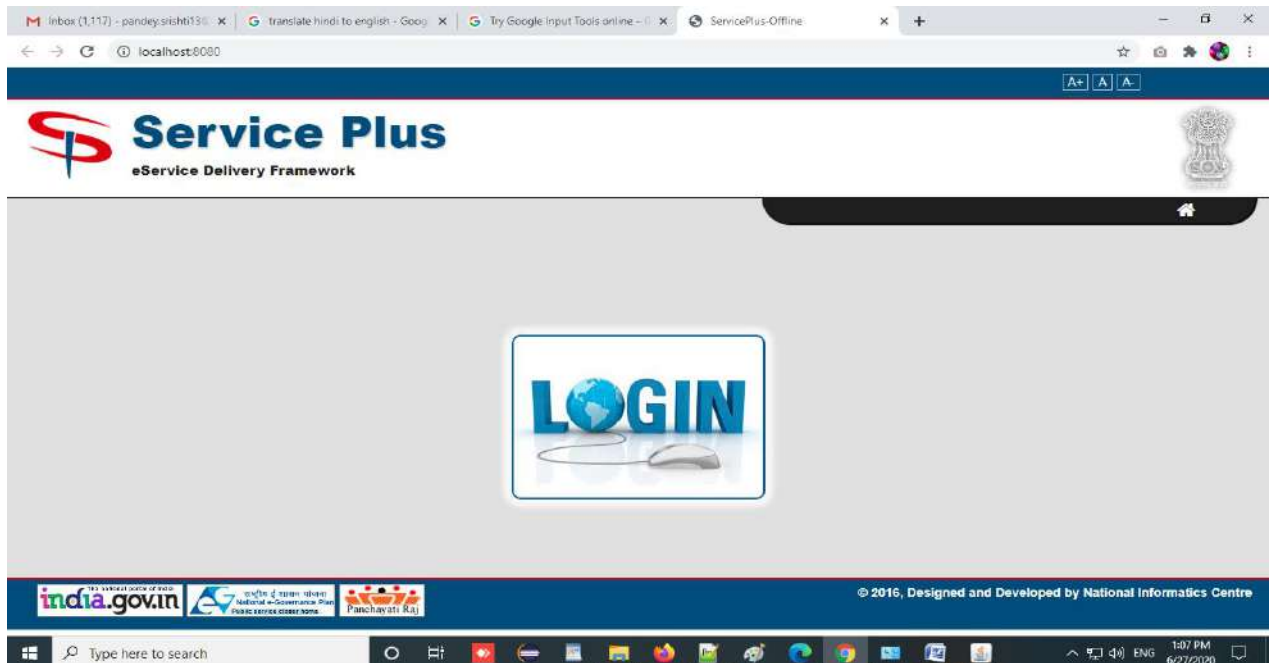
Inbox (1,117) - pandey.srishti13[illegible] ×
translate hindi to english - Goog ×
Try Google Input Tools online - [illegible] ×
ServicePlus-Offline ×
+

localhost:8080

A+ A A-

Service Plus
eService Delivery Framework

LOGIN

india.gov.in
राष्ट्रीय ई-शासन योजना
National e-Governance Plan
Public service closer home
Panchayati Raj

© 2016, Designed and Developed by National Informatics Centre

Type here to search
ENG
1:07 PM
6/27/2020